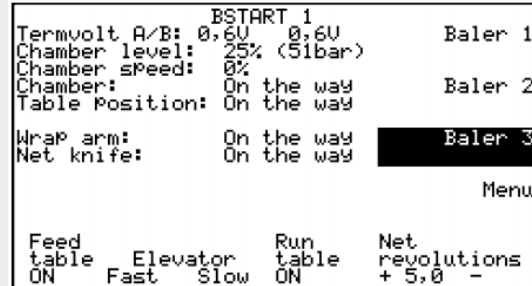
BSTART 1
Termvolt A/B: 0,6V 0,6V
Chamber level: 25% (51bar)
Chamber speed: 0%
Chamber: On the way
Table position: On the way

Wrap arm: On the way
Net knife: On the way

Baler 1
Baler 2
Baler 3
Menu

Feed table ON
Elevator Fast Slow
Run table ON
Net revolutions + 5,0 -